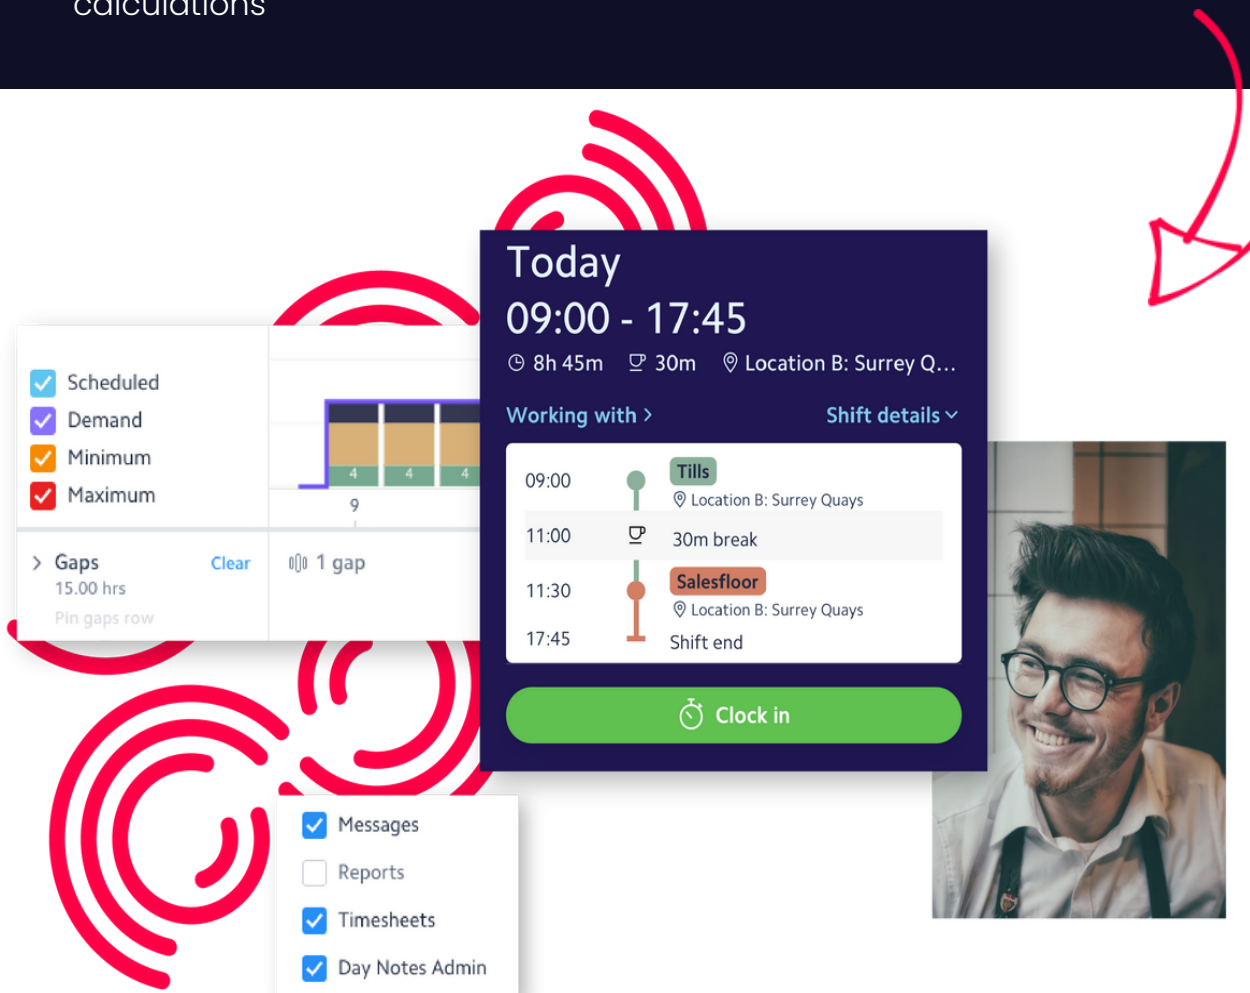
calculations

Scheduled
Demand
Minimum
Maximum

4 4 4
9

Gaps
15.00 hrs
Clear
Pin gaps row
1 gap

Today
09:00 - 17:45
8h 45m 30m Location B: Surrey Q...
Working with
Shift details

09:00 Tills
Location B: Surrey Quays
11:00 30m break
11:30 Salesfloor
Location B: Surrey Quays
17:45 Shift end

Clock in

Messages
Reports
Timesheets
Day Notes Admin